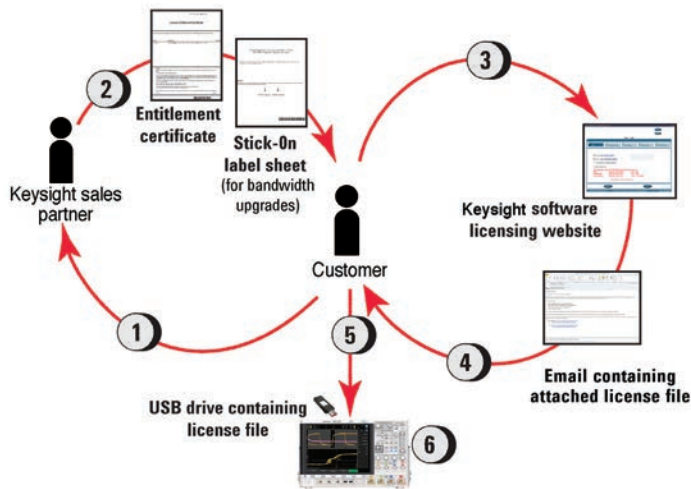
2

Entitlement certificate

Stick-On label sheet (for bandwidth upgrades)

3

Keysight sales partner

Keysight software licensing website

Customer

1

5

4

Email containing attached license file

USB drive containing license file

6